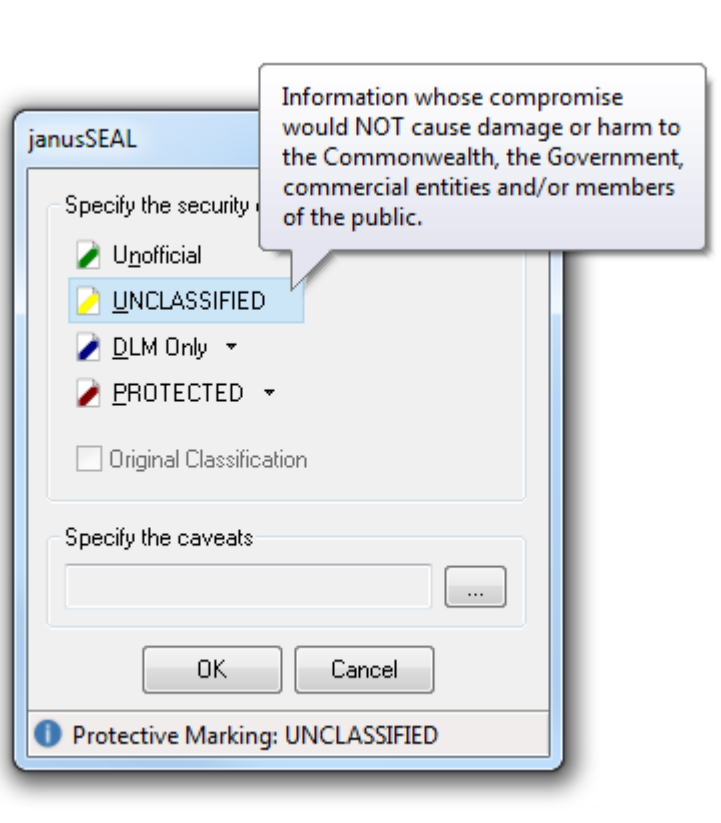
janusSEAL

Information whose compromise would NOT cause damage or harm to the Commonwealth, the Government, commercial entities and/or members of the public.

Specify the security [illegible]

Unofficial

UNCLASSIFIED

DLM Only

PROTECTED

Original Classification

Specify the caveats

...

OK

Cancel

Protective Marking: UNCLASSIFIED